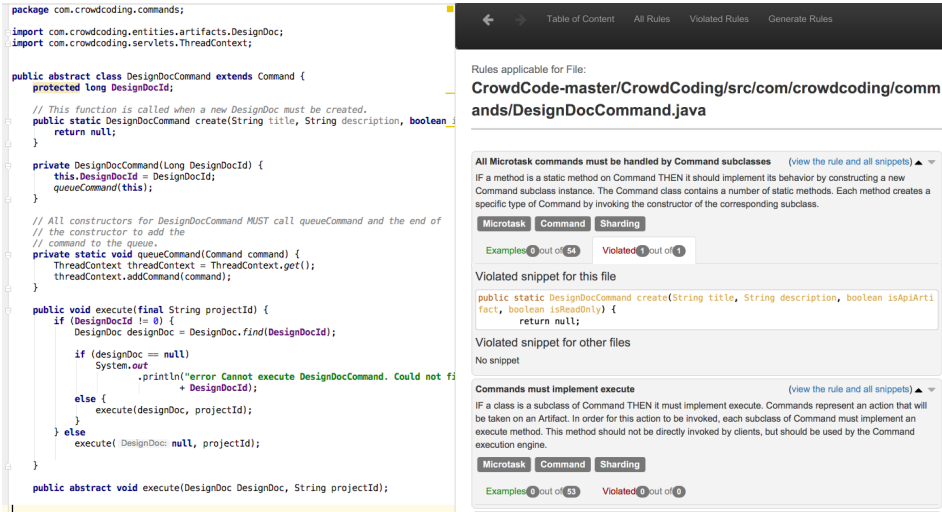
package com.crowdcoding.commands;

import com.crowdcoding.entities.artifacts.DesignDoc;
import com.crowdcoding.servlets.ThreadContext;

public abstract class DesignDocCommand extends Command {
    protected long DesignDocId;

    // This function is called when a new DesignDoc must be created.
    public static DesignDocCommand create(String title, String description, boolean i
        return null;
    }

    private DesignDocCommand(Long DesignDocId) {
        this.DesignDocId = DesignDocId;
        queueCommand(this);
    }

    // All constructors for DesignDocCommand MUST call queueCommand and the end of
    // the constructor to add the
    // command to the queue.
    private static void queueCommand(Command command) {
        ThreadContext threadContext = ThreadContext.get();
        threadContext.addCommand(command);
    }

    public void execute(final String projectId) {
        if (DesignDocId != 0) {
            DesignDoc designDoc = DesignDoc.find(DesignDocId);

            if (designDoc == null)
                System.out
                        .println("error Cannot execute DesignDocCommand. Could not fi
                                + DesignDocId);
            else {
                execute(designDoc, projectId);
            }
        } else
            execute( DesignDoc: null, projectId);

    }

    public abstract void execute(DesignDoc DesignDoc, String projectId);

Table of Content All Rules Violated Rules Generate Rules

Rules applicable for File:

CrowdCode-master/CrowdCoding/src/com/crowdcoding/commands/DesignDocCommand.java

All Microtask commands must be handled by Command subclasses (view the rule and all snippets)

IF a method is a static method on Command THEN it should implement its behavior by constructing a new Command subclass instance. The Command class contains a number of static methods. Each method creates a specific type of Command by invoking the constructor of the corresponding subclass.

Microtask Command Sharding

Examples 0 out of 54 Violated 1 out of 1

Violated snippet for this file

public static DesignDocCommand create(String title, String description, boolean isApiArtifact, boolean isReadOnly) {
        return null;

Violated snippet for other files

No snippet

Commands must implement execute (view the rule and all snippets)

IF a class is a subclass of Command THEN it must implement execute. Commands represent an action that will be taken on an Artifact. In order for this action to be invoked, each subclass of Command must implement an execute method. This method should not be directly invoked by clients, but should be used by the Command execution engine.

Microtask Command Sharding

Examples 0 out of 53 Violated 0 out of 0